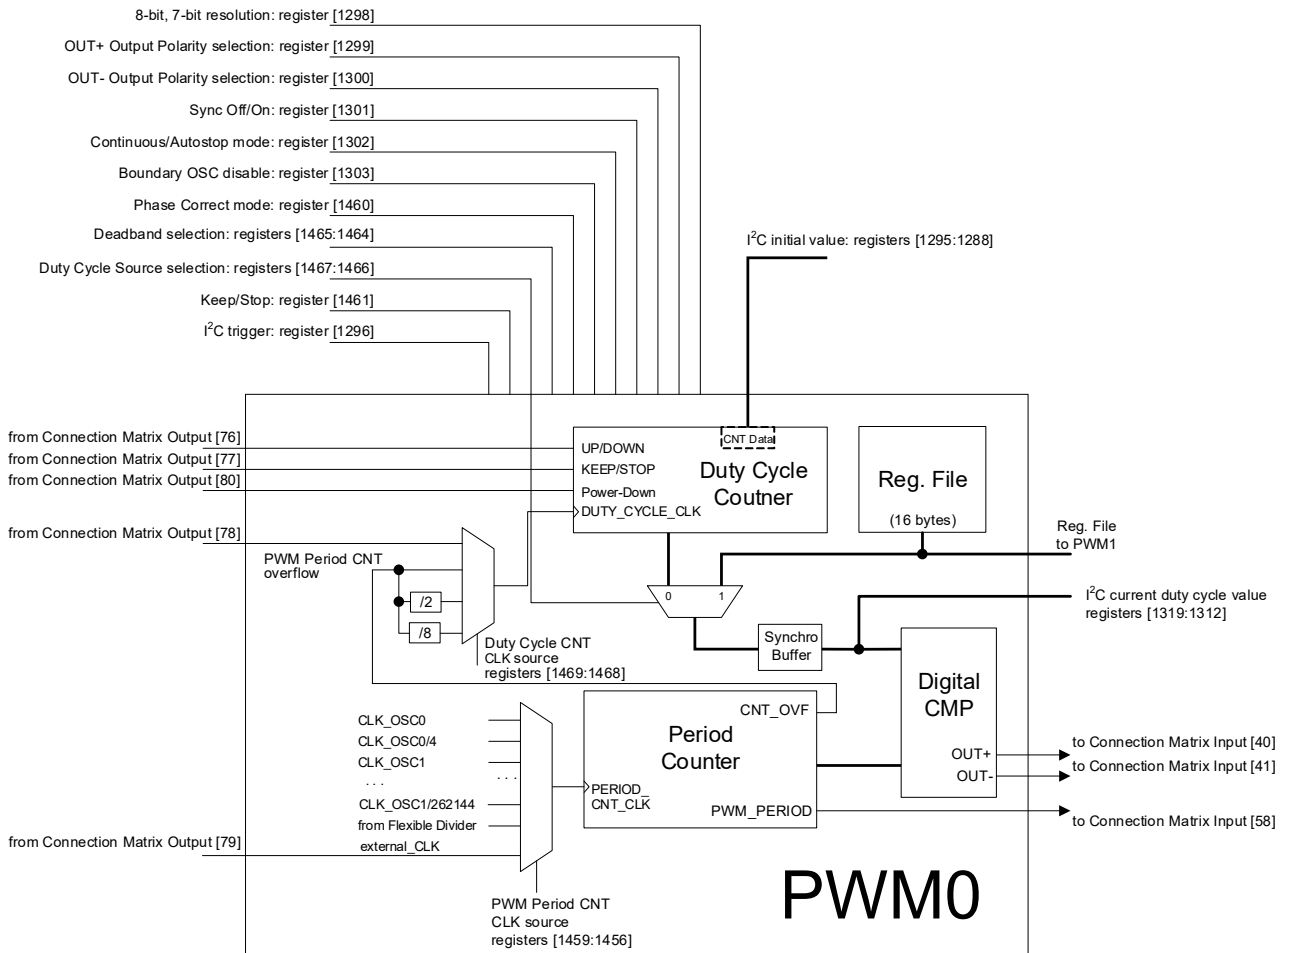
8-bit, 7-bit resolution: register [1298]
OUT+ Output Polarity selection: register [1299]
OUT- Output Polarity selection: register [1300]
Sync Off/On: register [1301]
Continuous/Autostop mode: register [1302]
Boundary OSC disable: register [1303]
Phase Correct mode: register [1460]
Deadband selection: registers [1465:1464]
Duty Cycle Source selection: registers [1467:1466]
Keep/Stop: register [1461]
$I^2C$ trigger: register [1296]

$I^2C$ initial value: registers [1295:1288]

from Connection Matrix Output [76]
from Connection Matrix Output [77]
from Connection Matrix Output [80]
from Connection Matrix Output [78]

UP/DOWN
KEEP/STOP
Power-Down
DUTY_CYCLE_CLK
CNT Data
Duty Cycle Coutner

Reg. File
(16 bytes)

Reg. File to PWM1

PWM Period CNT overflow
/2
/8
0
1
Duty Cycle CNT CLK source registers [1469:1468]

$I^2C$ current duty cycle value registers [1319:1312]

Synchro Buffer

Digital CMP
OUT+
OUT-

CLK_OSC0
CLK_OSC0/4
CLK_OSC1
. . .
. . .
CLK_OSC1/262144
from Flexible Divider
external_CLK

from Connection Matrix Output [79]

CNT_OVF
Period Counter
PERIOD_ CNT_CLK
PWM_PERIOD

to Connection Matrix Input [40]
to Connection Matrix Input [41]
to Connection Matrix Input [58]

PWM Period CNT CLK source registers [1459:1456]

PWM0